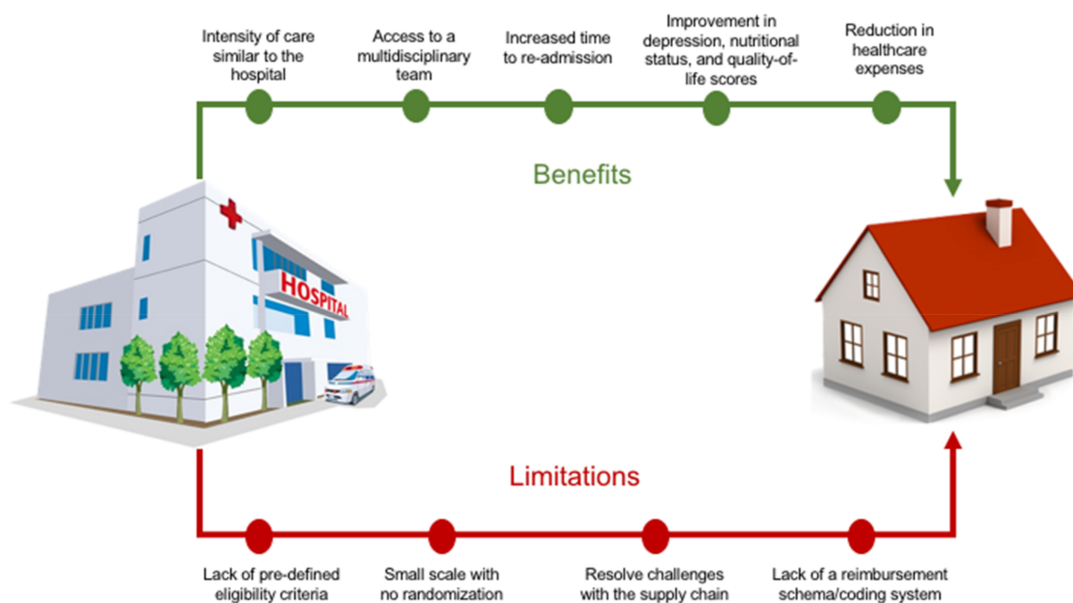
Intensity of care similar to the hospital

Access to a multidisciplinary team

Increased time to re-admission

Improvement in depression, nutritional status, and quality-of-life scores

Reduction in healthcare expenses

Benefits

HOSPITAL

Limitations

Lack of pre-defined eligibility criteria

Small scale with no randomization

Resolve challenges with the supply chain

Lack of a reimbursement schema/coding system